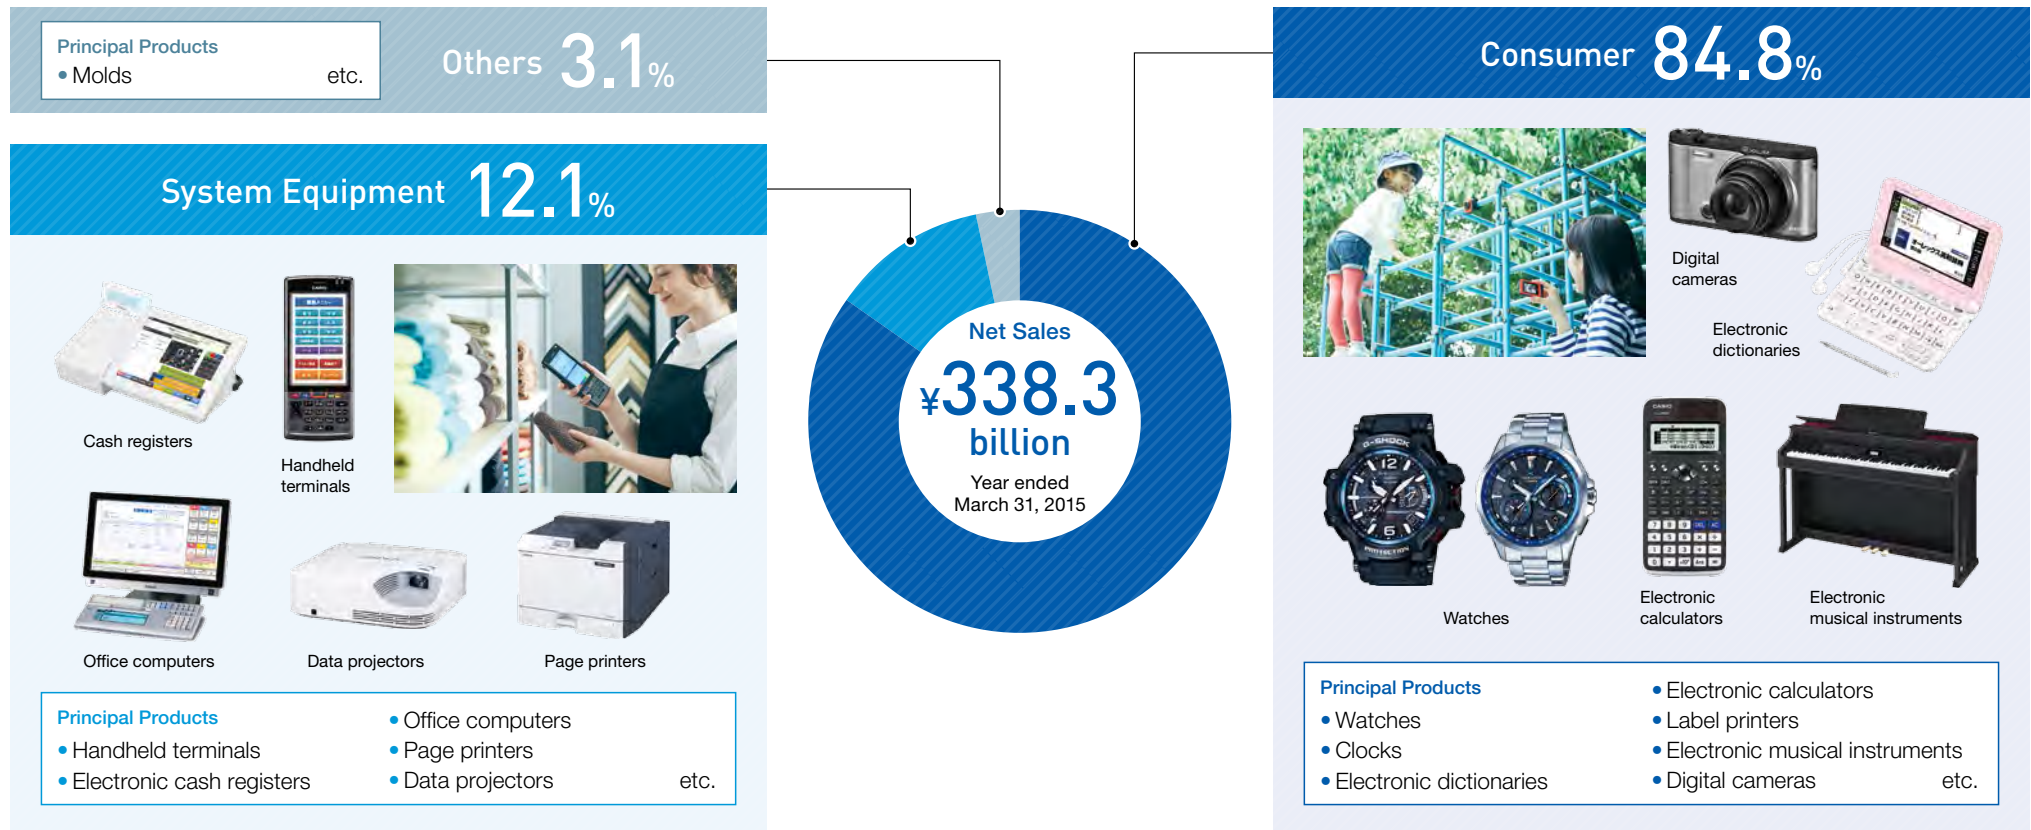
Principal Products
• Molds etc.

Others 3.1%

System Equipment 12.1%

Cash registers

Handheld terminals

Office computers

Data projectors

Page printers

Principal Products
• Handheld terminals
• Electronic cash registers
• Office computers
• Page printers
• Data projectors etc.

Net Sales
¥338.3 billion
Year ended March 31, 2015

Consumer 84.8%

Digital cameras

Electronic dictionaries

Watches

Electronic calculators

Electronic musical instruments

Principal Products
• Watches
• Clocks
• Electronic dictionaries
• Electronic calculators
• Label printers
• Electronic musical instruments
• Digital cameras etc.